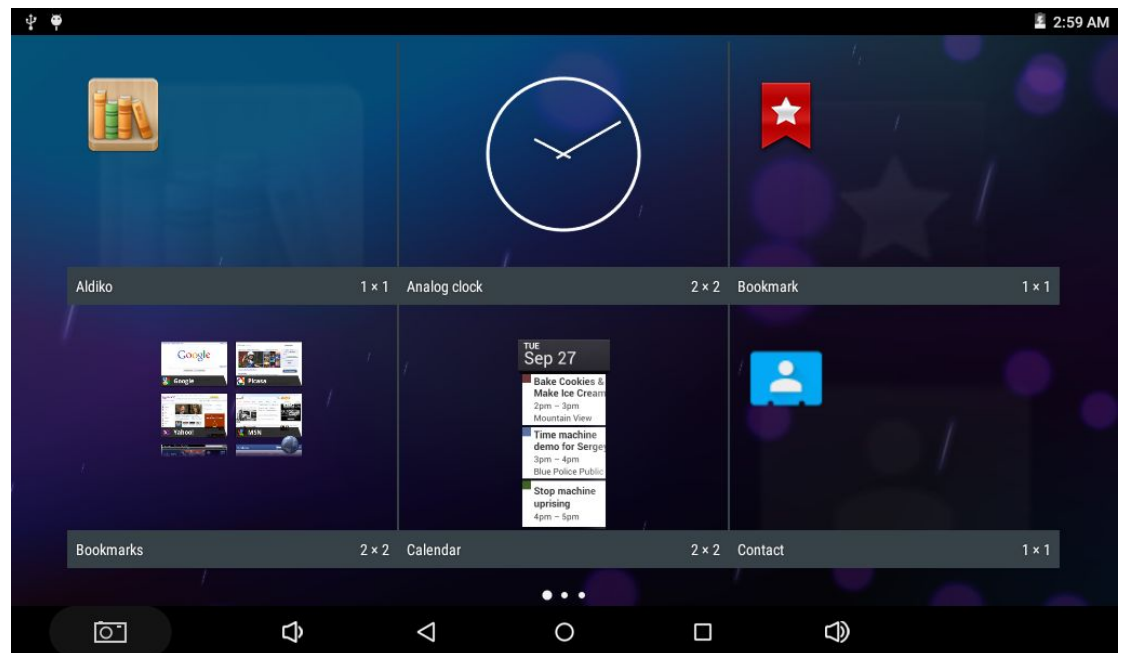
2:59 AM

Aldiko 1 × 1
Analog clock 2 × 2
Bookmark 1 × 1

Google
Picasa
Yahoo!
MSN

TUE
Sep 27
Bake Cookies & Make Ice Cream
2pm – 3pm
Mountain View
Time machine demo for Serge
3pm – 4pm
Blue Police Public
Stop machine uprising
4pm – 5pm

Bookmarks 2 × 2
Calendar 2 × 2
Contact 1 × 1